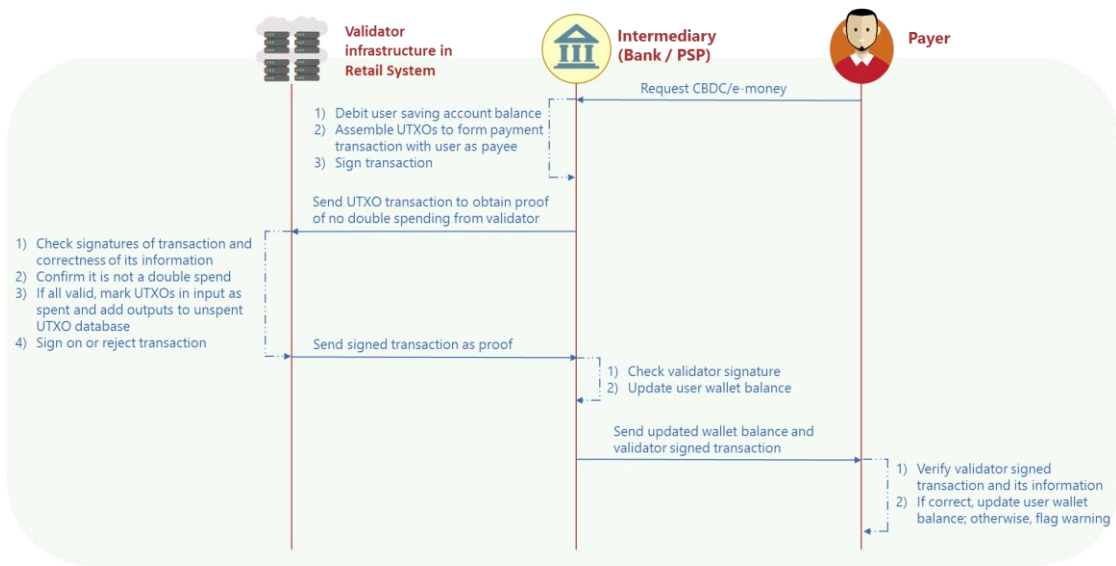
Validator infrastructure in Retail System

Intermediary (Bank / PSP)

Payer

Request CBDC/e-money

1) Debit user saving account balance
2) Assemble UTXOs to form payment transaction with user as payee
3) Sign transaction

Send UTXO transaction to obtain proof of no double spending from validator

1) Check signatures of transaction and correctness of its information
2) Confirm it is not a double spend
3) If all valid, mark UTXOs in input as spent and add outputs to unspent UTXO database
4) Sign on or reject transaction

Send signed transaction as proof

1) Check validator signature
2) Update user wallet balance

Send updated wallet balance and validator signed transaction

1) Verify validator signed transaction and its information
2) If correct, update user wallet balance; otherwise, flag warning